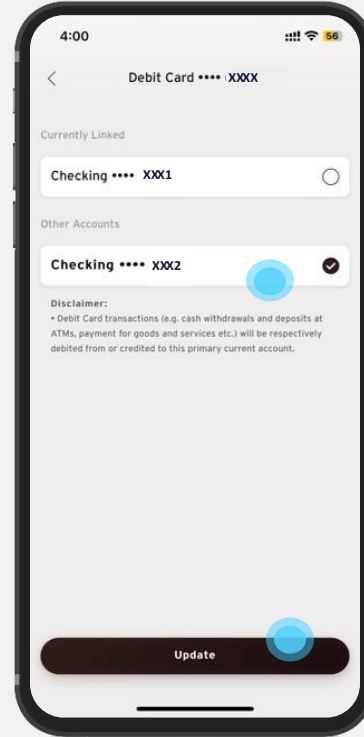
4:00

56

<

Debit Card •••• XXXX

Currently Linked

Checking •••• XX1

Other Accounts

Checking •••• XXX2

Disclaimer:
• Debit Card transactions (e.g. cash withdrawals and deposits at ATMs, payment for goods and services etc.) will be respectively debited from or credited to this primary current account.

Update